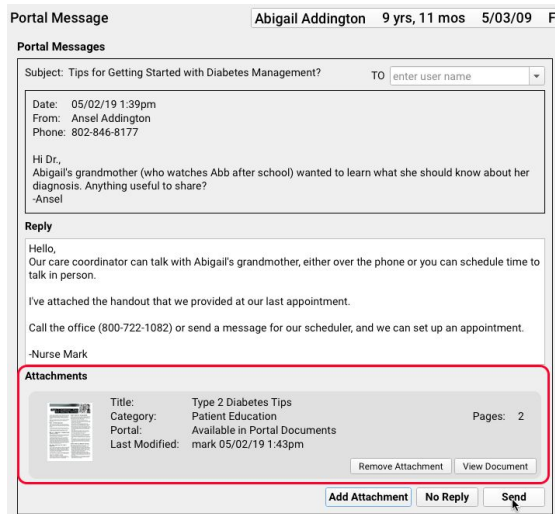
Portal Message

Abigail Addington 9 yrs, 11 mos 5/03/09 F

Portal Messages

Subject: Tips for Getting Started with Diabetes Management?

TO enter user name

Date: 05/02/19 1:39pm
From: Ansel Addington
Phone: 802-846-8177

Hi Dr.,
Abigail's grandmother (who watches Abb after school) wanted to learn what she should know about her diagnosis. Anything useful to share?
-Ansel

Reply

Hello,
Our care coordinator can talk with Abigail's grandmother, either over the phone or you can schedule time to talk in person.

I've attached the handout that we provided at our last appointment.

Call the office (800-722-1082) or send a message for our scheduler, and we can set up an appointment.

-Nurse Mark

Attachments

| Title: | Type 2 Diabetes Tips |
|---|---|
| Category: | Patient Education |
| Portal: | Available in Portal Documents |
| Last Modified: | mark 05/02/19 1:43pm |

Pages: 2

Remove Attachment View Document

Add Attachment No Reply Send